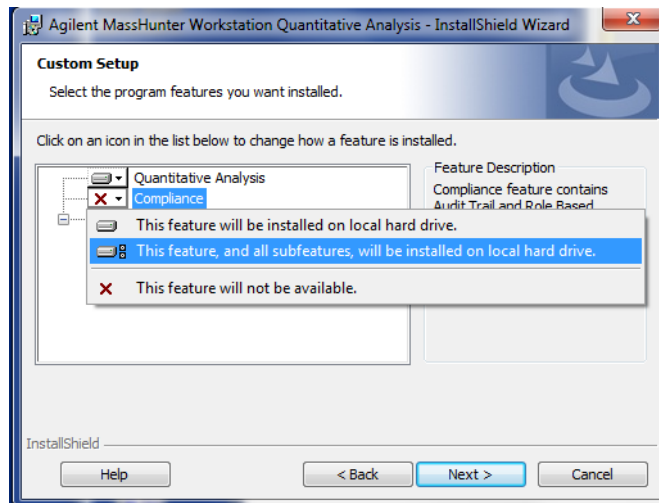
Agilent MassHunter Workstation Quantitative Analysis - InstallShield Wizard

Custom Setup

Select the program features you want installed.

Click on an icon in the list below to change how a feature is installed.

Quantitative Analysis
Compliance

This feature will be installed on local hard drive.
This feature, and all subfeatures, will be installed on local hard drive.
This feature will not be available.

Feature Description
Compliance feature contains Audit Trail and Role Based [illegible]

InstallShield

Help
< Back
Next >
Cancel